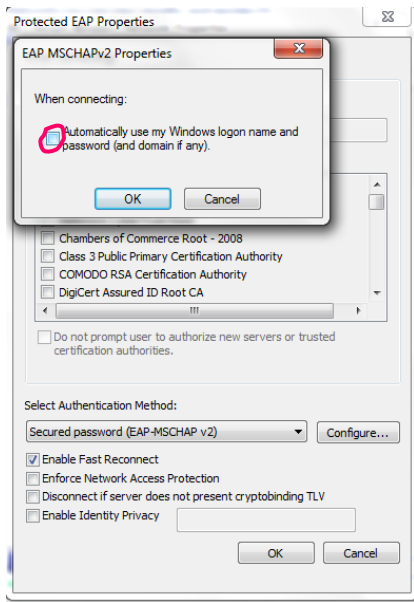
Protected EAP Properties

EAP MSCHAPv2 Properties

When connecting:

Automatically use my Windows logon name and password (and domain if any).

OK

Cancel

Chambers of Commerce Root - 2008

Class 3 Public Primary Certification Authority

COMODO RSA Certification Authority

DigiCert Assured ID Root CA

Do not prompt user to authorize new servers or trusted certification authorities.

Select Authentication Method:

Secured password (EAP-MSCHAP v2)

Configure...

Enable Fast Reconnect

Enforce Network Access Protection

Disconnect if server does not present cryptobinding TLV

Enable Identity Privacy

OK

Cancel